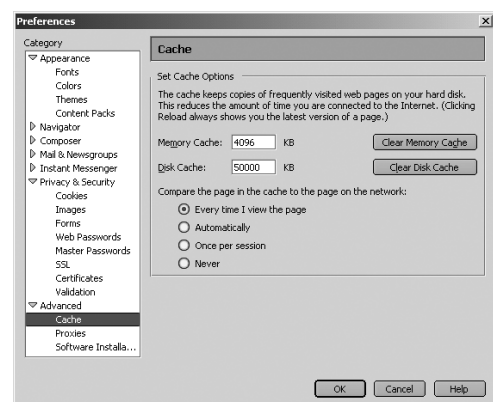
Preferences

Category
Appearance
Fonts
Colors
Themes
Content Packs
Navigator
Composer
Mail & Newsgroups
Instant Messenger
Privacy & Security
Cookies
Images
Forms
Web Passwords
Master Passwords
SSL
Certificates
Validation
Advanced
Cache
Proxies
Software Installa...

Cache

Set Cache Options

The cache keeps copies of frequently visited web pages on your hard disk. This reduces the amount of time you are connected to the Internet. (Clicking Reload always shows you the latest version of a page.)

Memory Cache: 4096 KB Clear Memory Cache

Disk Cache: 50000 KB Clear Disk Cache

Compare the page in the cache to the page on the network:

Every time I view the page
Automatically
Once per session
Never

OK Cancel Help